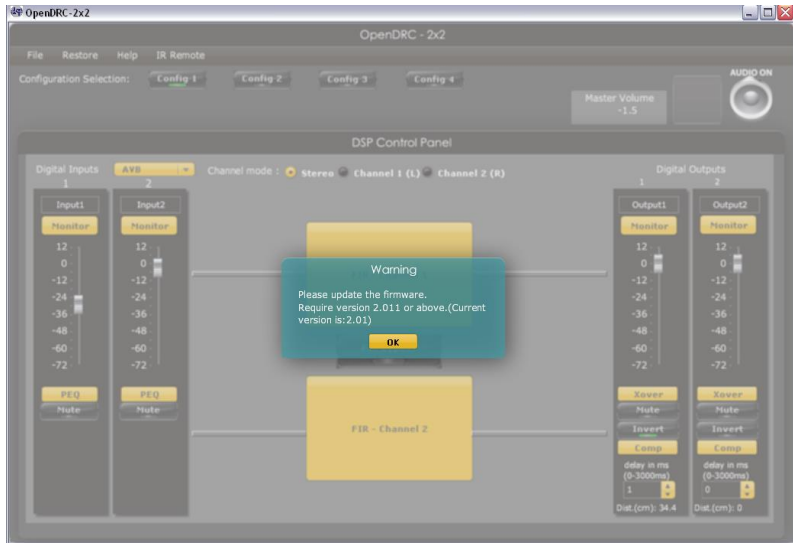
OpenDRC-2x2

OpenDRC - 2x2

File Restore Help IR Remote

Configuration Selection: Config 1 Config 2 Config 3 Config 4

Master Volume -1.5

AUDIO ON

DSP Control Panel

Digital Inputs AVB 1 2

Channel mode : Stereo Channel 1 (L) Channel 2 (R)

Digital Outputs 1 2

Input1 Monitor 12 0 -12 -24 -36 -48 -60 -72 PEQ Mute

Input2 Monitor 12 0 -12 -24 -36 -48 -60 -72 PEQ Mute

Warning

Please update the firmware.
Require version 2.011 or above.(Current version is:2.01)

OK

FIR - Channel 2

Output1 Monitor 12 0 -12 -24 -36 -48 -60 -72 Xover Mute Invert Comp delay in ms (0-3000ms) 1 Dist.(cm): 34.4

Output2 Monitor 12 0 -12 -24 -36 -48 -60 -72 Xover Mute Invert Comp delay in ms (0-3000ms) 0 Dist.(cm): 0